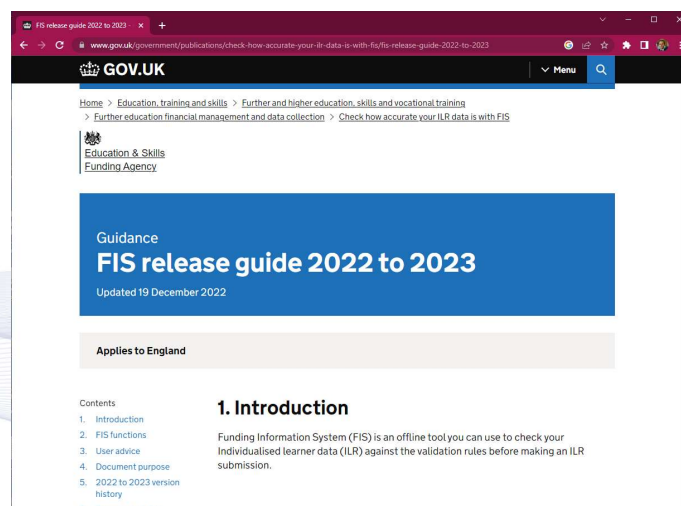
FIS release guide 2022 to 2023 - ×

www.gov.uk/government/publications/check-how-accurate-your-ilr-data-is-with-fis/fis-release-guide-2022-to-2023

GOV.UK

Menu

Home > Education, training and skills > Further and higher education, skills and vocational training > Further education financial management and data collection > Check how accurate your ILR data is with FIS

Education & Skills Funding Agency

Guidance

FIS release guide 2022 to 2023

Updated 19 December 2022

Applies to England

Contents
1. Introduction
2. FIS functions
3. User advice
4. Document purpose
5. 2022 to 2023 version history

1. Introduction

Funding Information System (FIS) is an offline tool you can use to check your Individualised learner data (ILR) against the validation rules before making an ILR submission.